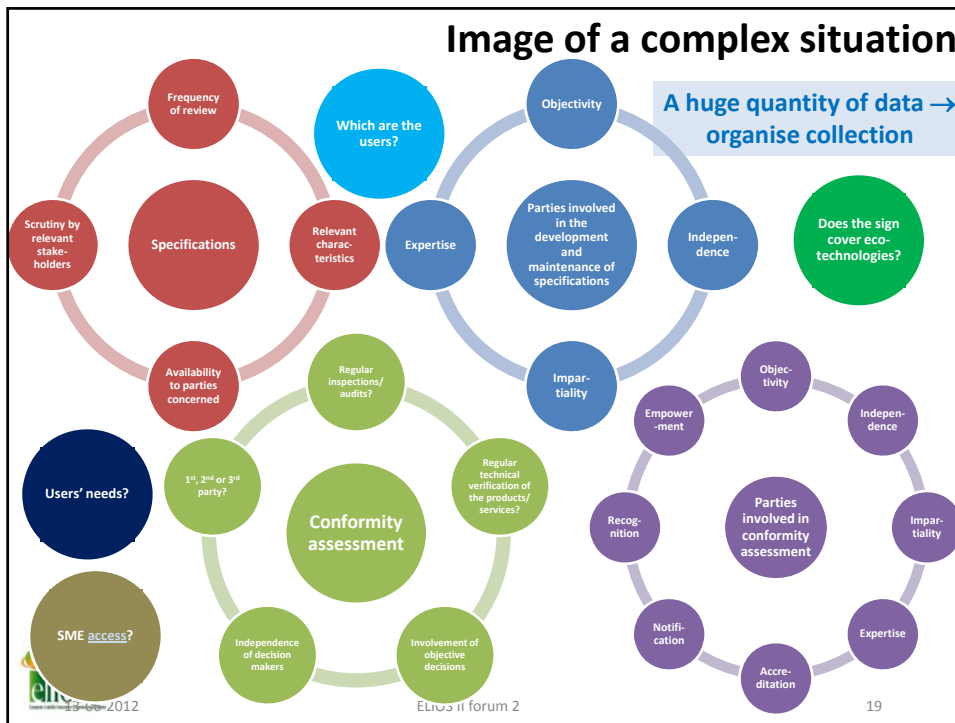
Image of a complex situation

A huge quantity of data → organise collection

Frequency of review

Specifications

Scrutiny by relevant stakeholders

Relevant characteristics

Availability to parties concerned

Which are the users?

Objectivity

Parties involved in the development and maintenance of specifications

Expertise

Independence

Impartiality

Does the sign cover eco-technologies?

Regular inspections/ audits?

Conformity assessment

$1^{st}$, $2^{nd}$ or $3^{rd}$ party?

Regular technical verification of the products/ services?

Independence of decision makers

Involvement of objective decisions

Users' needs?

SME access?

Objectivity

Parties involved in conformity assessment

Empowerment

Independence

Recognition

Impartiality

Notification

Expertise

Accreditation

13-06-2012

ELIOS II forum 2

19